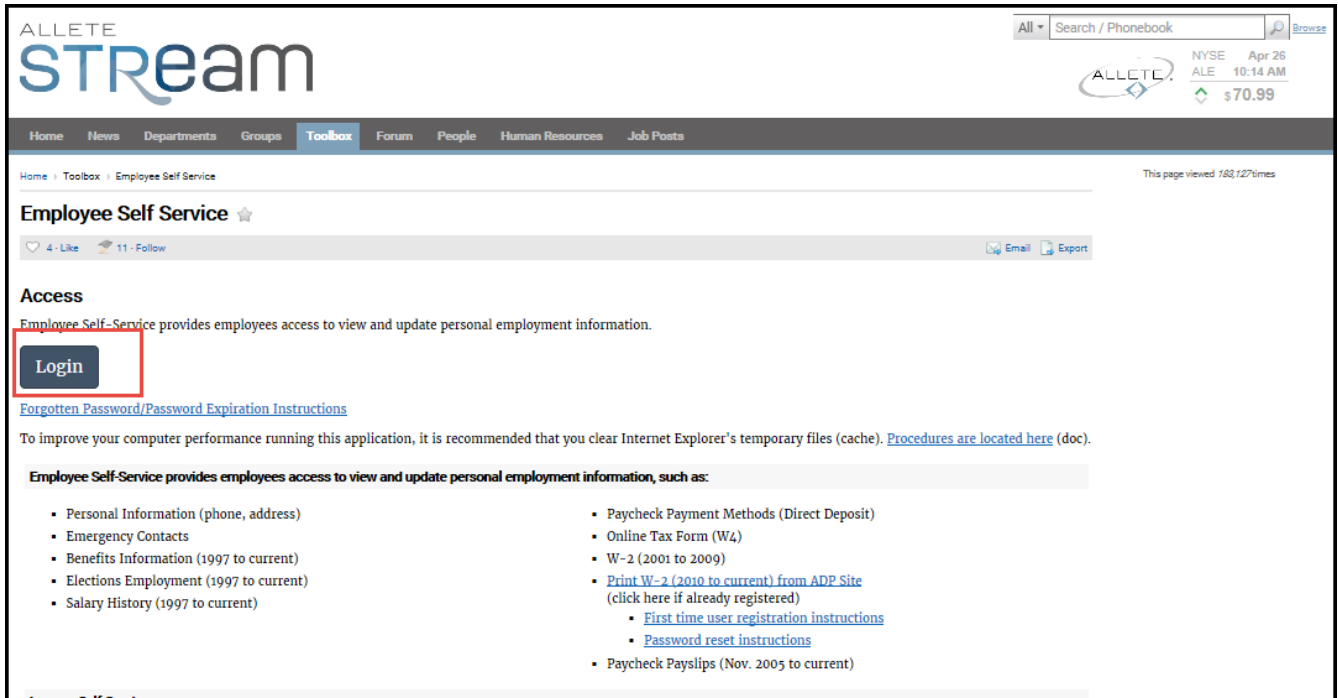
ALLETE
STReam

All ▾ Search / Phonebook Browse

ALLETE

NYSE Apr 26
ALE 10:14 AM
$70.99

Home News Departments Groups Toolbox Forum People Human Resources Job Posts

Home › Toolbox › Employee Self Service

This page viewed 188,127 times

Employee Self Service

4 - Like 11 - Follow

Email Export

Access

Employee Self-Service provides employees access to view and update personal employment information.

Login

Forgotten Password/Password Expiration Instructions

To improve your computer performance running this application, it is recommended that you clear Internet Explorer's temporary files (cache). Procedures are located here (doc).

Employee Self-Service provides employees access to view and update personal employment information, such as:

- Personal Information (phone, address)
- Emergency Contacts
- Benefits Information (1997 to current)
- Elections Employment (1997 to current)
- Salary History (1997 to current)

- Paycheck Payment Methods (Direct Deposit)
- Online Tax Form (W4)
- W-2 (2001 to 2009)
- Print W-2 (2010 to current) from ADP Site (click here if already registered)
  - First time user registration instructions
  - Password reset instructions
- Paycheck Payslips (Nov. 2005 to current)

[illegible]